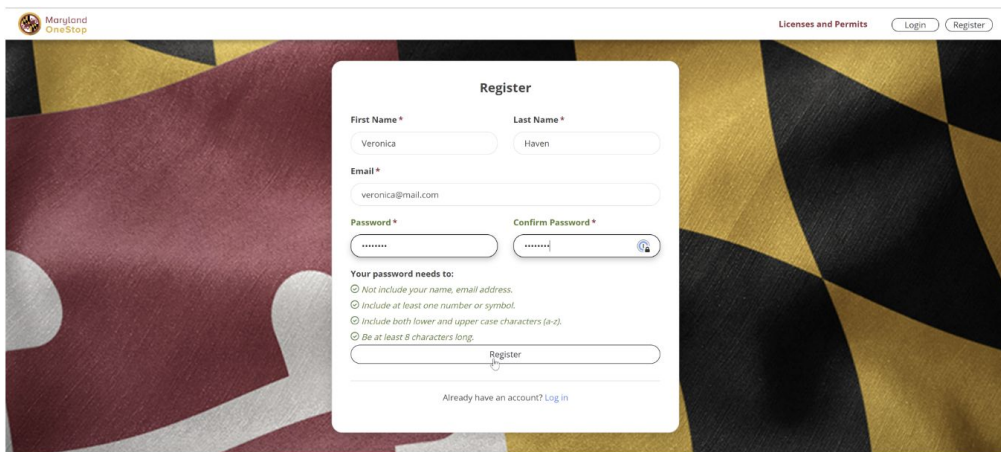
Maryland OneStop

Licenses and Permits
Login
Register

Register

First Name *
Veronica
Last Name *
Haven

Email *
veronica@mail.com

Password *
••••••••
Confirm Password *
••••••••

Your password needs to:
Not include your name, email address.
Include at least one number or symbol.
Include both lower and upper case characters (a-z).
Be at least 8 characters long.

Register

Already have an account? Log in